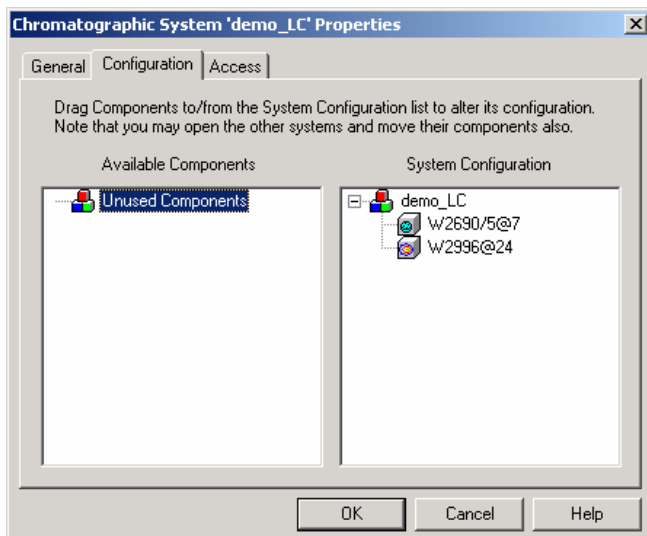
Chromatographic System 'demo_LC' Properties

General | Configuration | Access

Drag Components to/from the System Configuration list to alter its configuration. Note that you may open the other systems and move their components also.

Available Components

Unused Components

System Configuration

demo_LC
W2690/5@7
W2996@24

OK | Cancel | Help